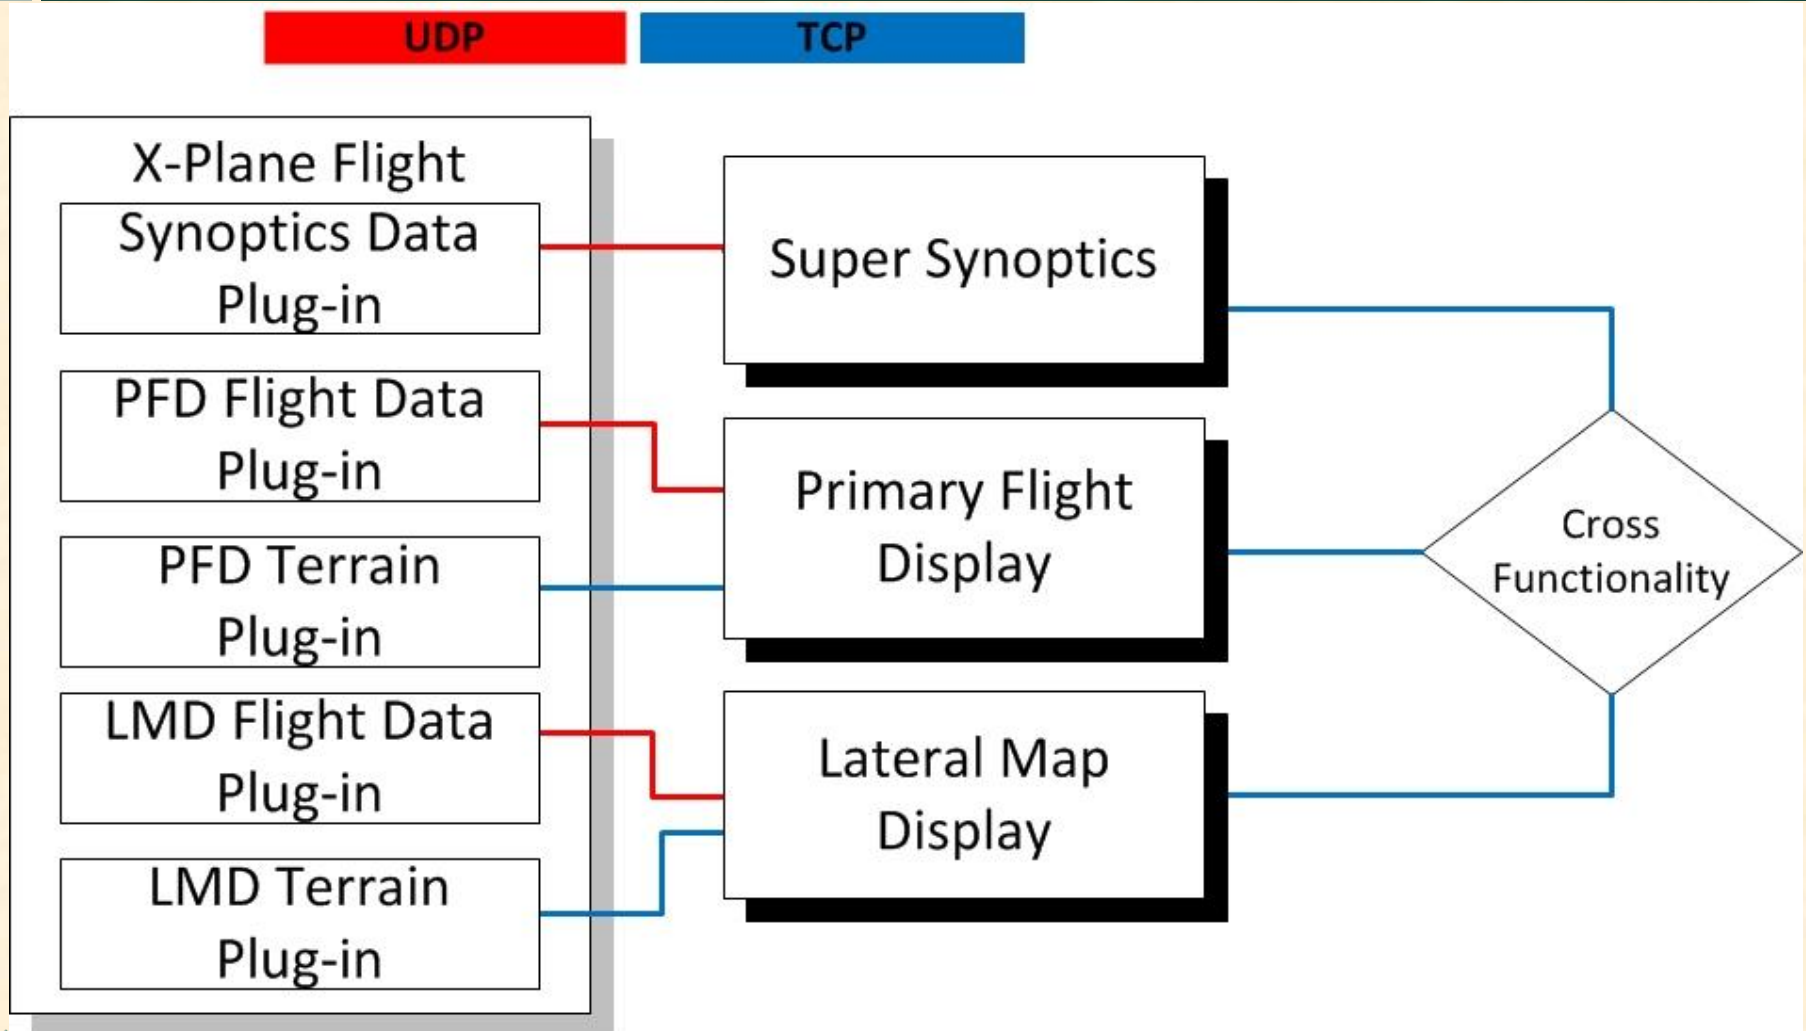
UDP TCP

X-Plane Flight

Synoptics Data Plug-in

PFD Flight Data Plug-in

PFD Terrain Plug-in

LMD Flight Data Plug-in

LMD Terrain Plug-in

Super Synoptics

Primary Flight Display

Lateral Map Display

Cross Functionality